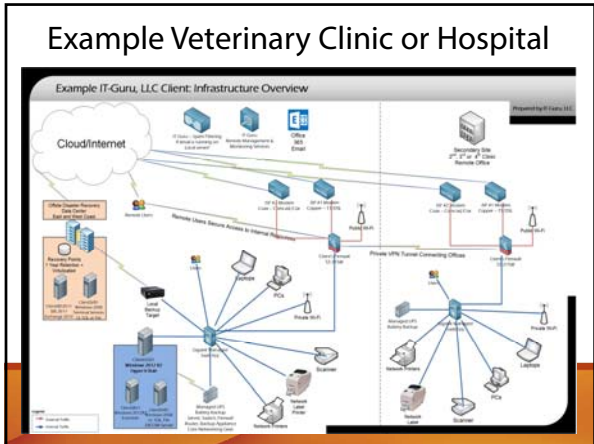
Example Veterinary Clinic or Hospital

Example IT-Guru, LLC Client: Infrastructure Overview

Prepared by IT Guru LLC

Cloud/Internet

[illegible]

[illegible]

Office 365 Email

Secondary Site 2nd, 3rd or 4th Clinic Remote Office

Offsite Disaster Recovery Data Center East and West Coast

Remote Clients

Remote Users Secure Access to Internal Resources

Private VPN Tunnel Connecting Offices

Public Wi-Fi

Public Wi-Fi

Recovery Points 1 Year Retention + Virtualization

Local Backup Target

Laptops

PCs

Private Wi-Fi

Private Wi-Fi

Users

Users

Scanner

Network Label Printer

Network Printers

Laptops

PCs

Scanner

Network Label Printer

Network Printers

Windows 2012 R2

Managed UPS Battery Backup

Legend
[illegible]
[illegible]